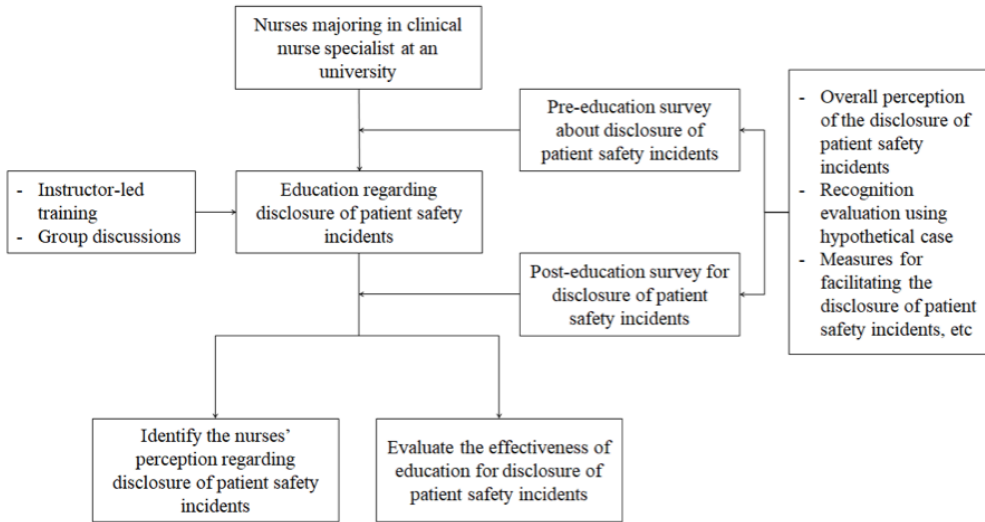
Nurses majoring in clinical nurse specialist at an university

Pre-education survey about disclosure of patient safety incidents

- Overall perception of the disclosure of patient safety incidents
- Recognition evaluation using hypothetical case
- Measures for facilitating the disclosure of patient safety incidents, etc

- Instructor-led training
- Group discussions

Education regarding disclosure of patient safety incidents

Post-education survey for disclosure of patient safety incidents

Identify the nurses' perception regarding disclosure of patient safety incidents

Evaluate the effectiveness of education for disclosure of patient safety incidents